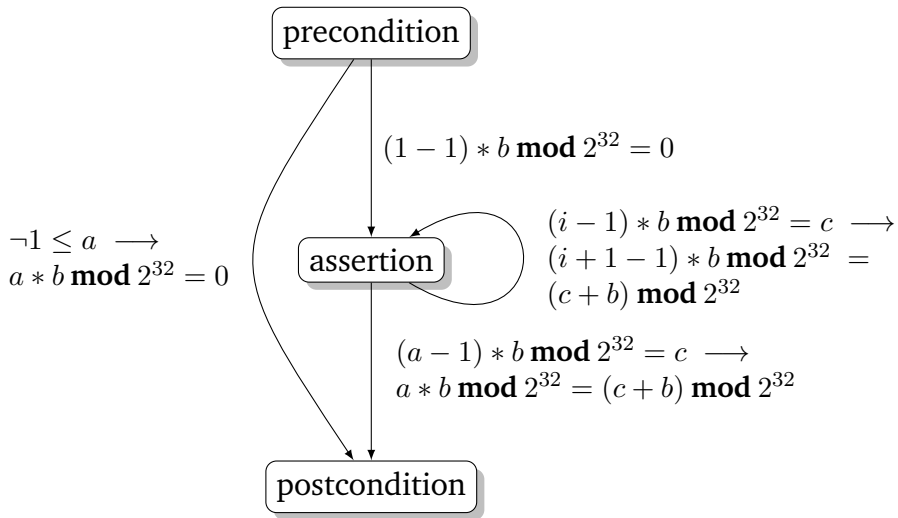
precondition

$(1-1)*b \textbf{ mod } 2^{32}=0$

$\neg 1 \leq a \longrightarrow$
$a*b \textbf{ mod } 2^{32}=0$

assertion

$(i-1)*b \textbf{ mod } 2^{32}=c \longrightarrow$
$(i+1-1)*b \textbf{ mod } 2^{32} =$
$(c+b) \textbf{ mod } 2^{32}$

$(a-1)*b \textbf{ mod } 2^{32}=c \longrightarrow$
$a*b \textbf{ mod } 2^{32}=(c+b) \textbf{ mod } 2^{32}$

postcondition